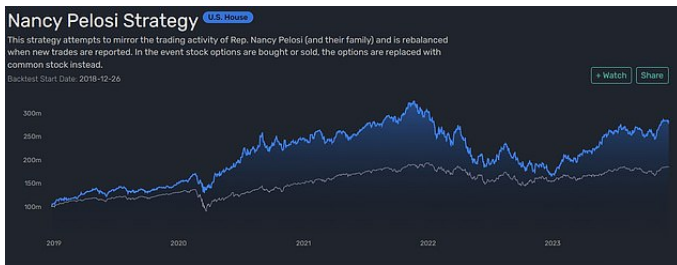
Nancy Pelosi Strategy U.S. House

This strategy attempts to mirror the trading activity of Rep. Nancy Pelosi (and their family) and is rebalanced when new trades are reported. In the event stock options are bought or sold, the options are replaced with common stock instead.

Backtest Start Date: 2018-12-26

+ Watch Share

300m
250m
200m
150m
100m

2019 2020 2021 2022 2023